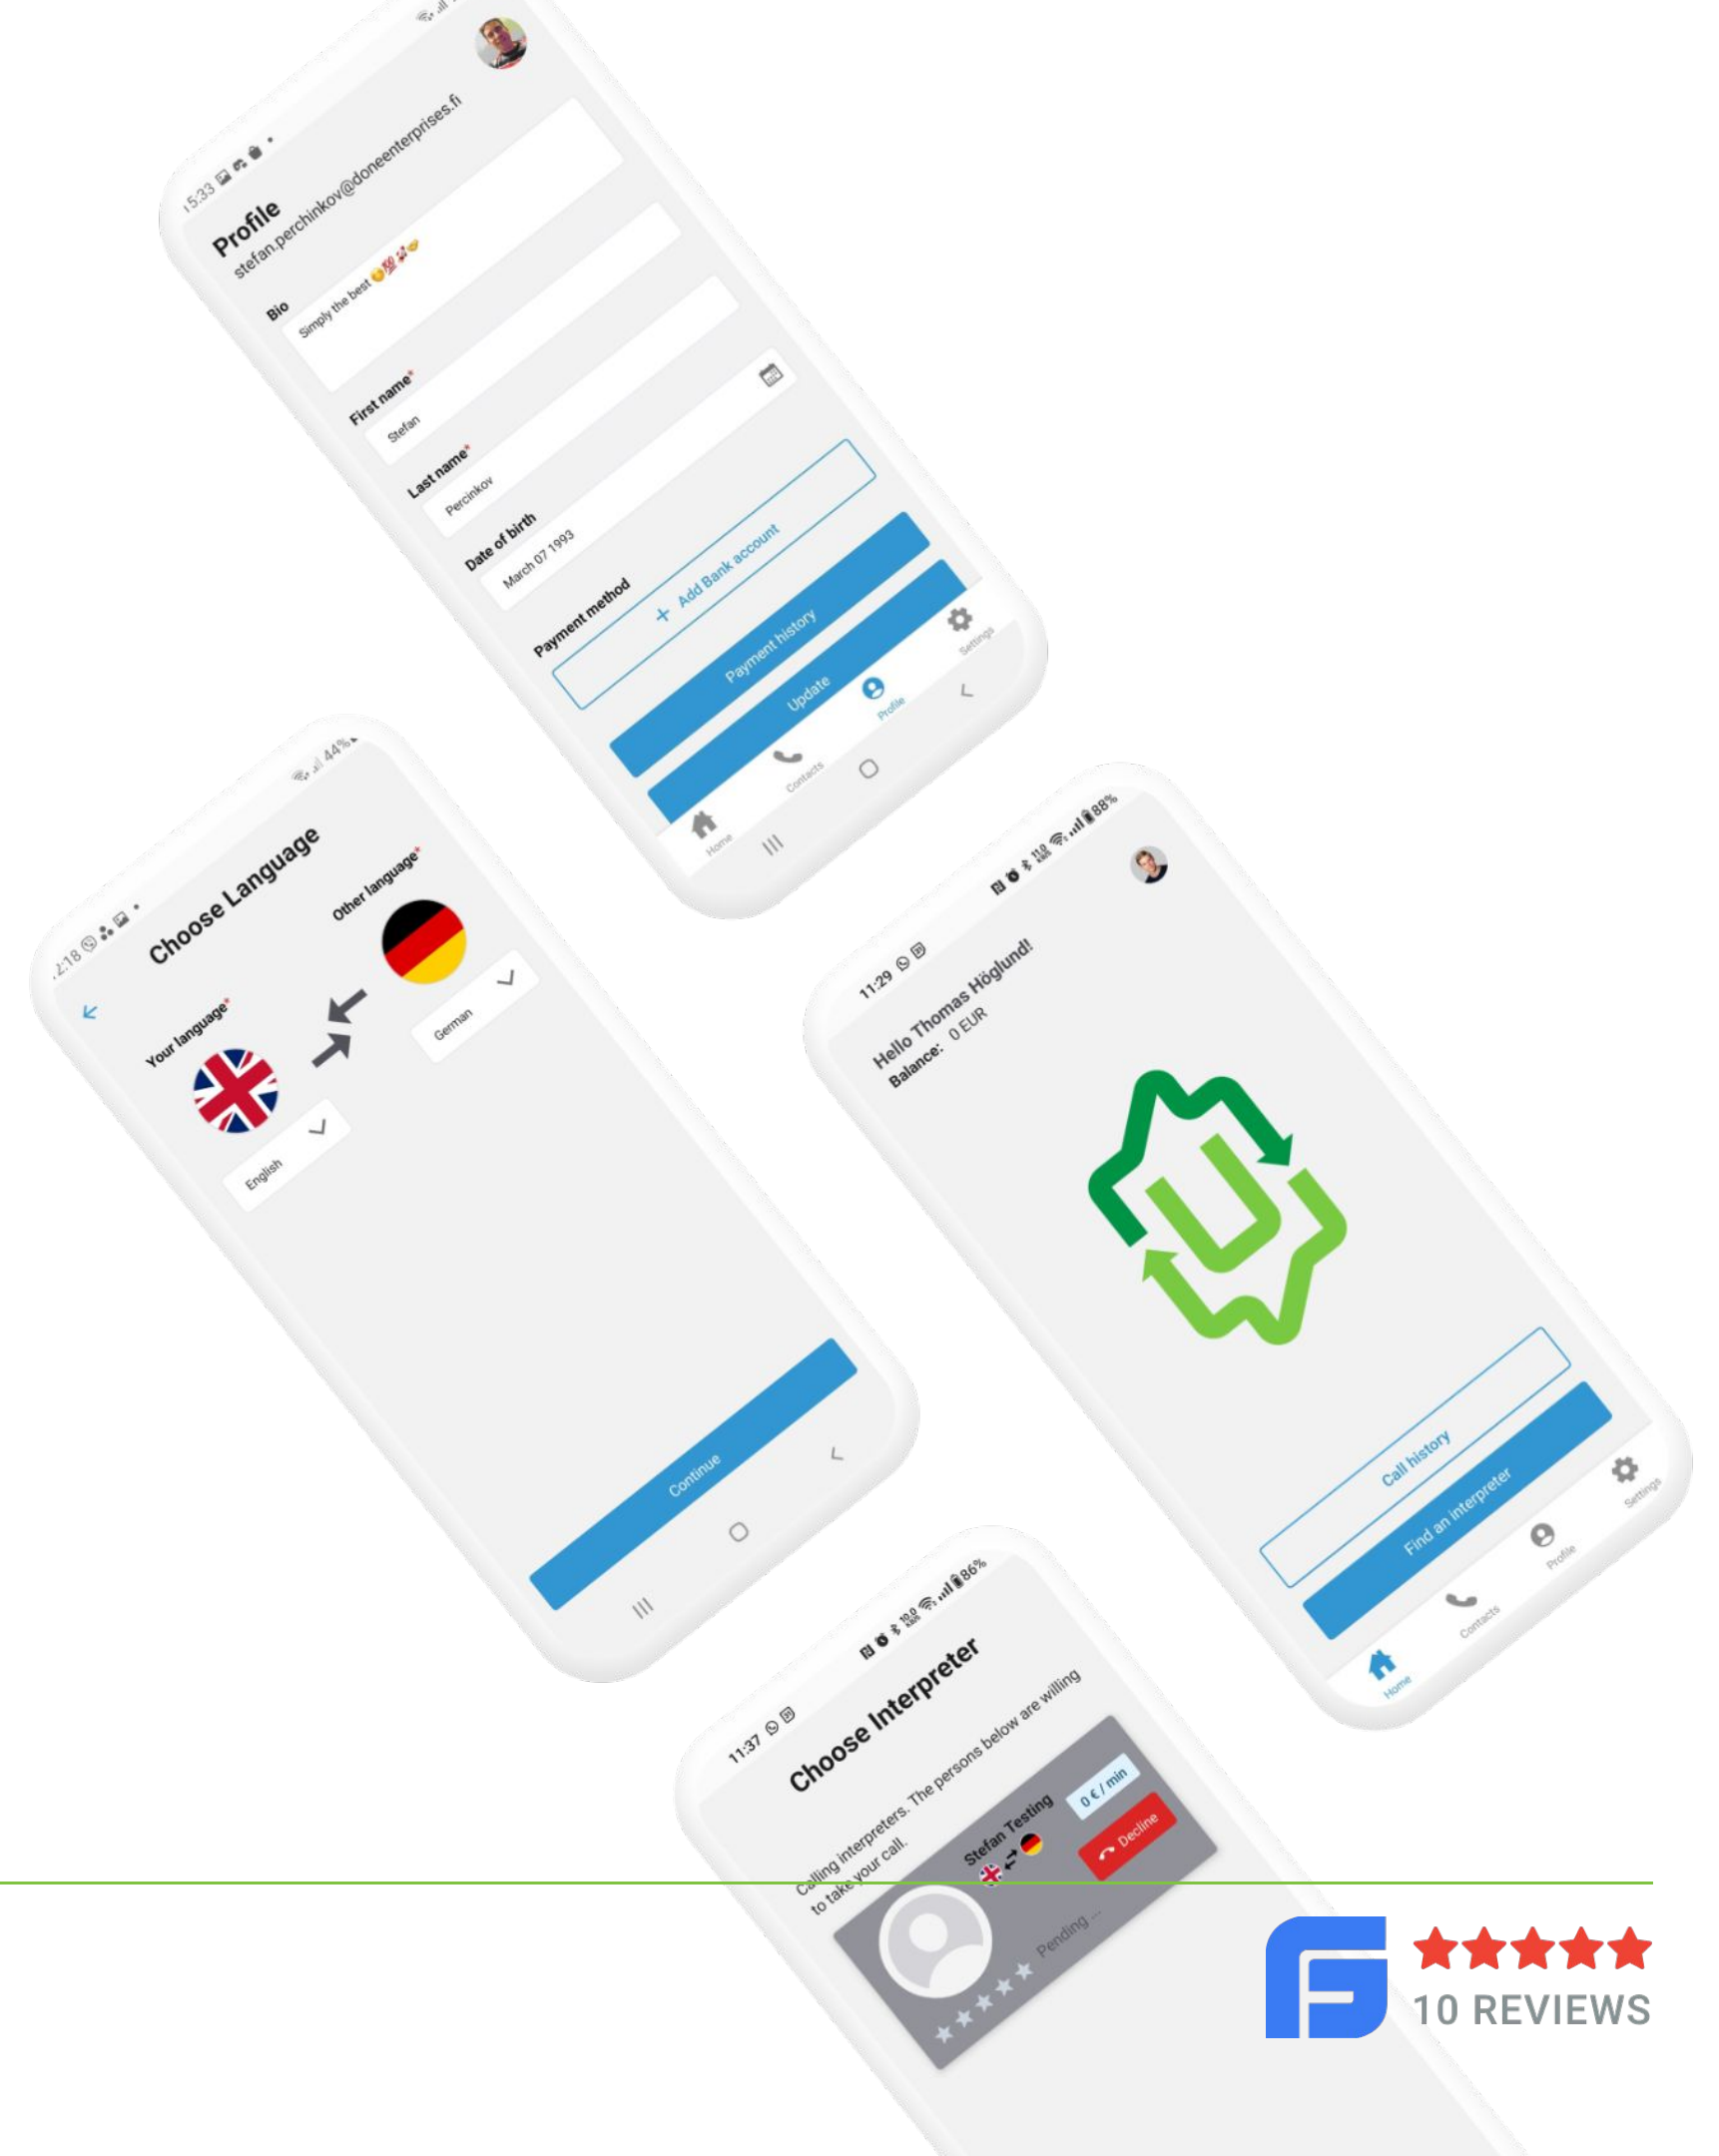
15:33

Profile
stefan.perchinkov@doneenterprises.fi

Bio
Simply the best

First name*
Stefan

Last name*
Percinkov

Date of birth
March 07 1993

Payment method
+ Add Bank account

Payment history

Update

Home Contacts Profile Settings

2:18
44%

Choose Language

Your language*
English

Other language*
German

Continue

11:29
88%

Hello Thomas Höglund!
Balance: 0 EUR

Call history

Find an interpreter

Home Contacts Profile Settings

11:37
86%

Choose Interpreter

Calling interpreters. The persons below are willing to take your call.

Stefan Testing
0 € / min
Decline
Pending ...

10 REVIEWS